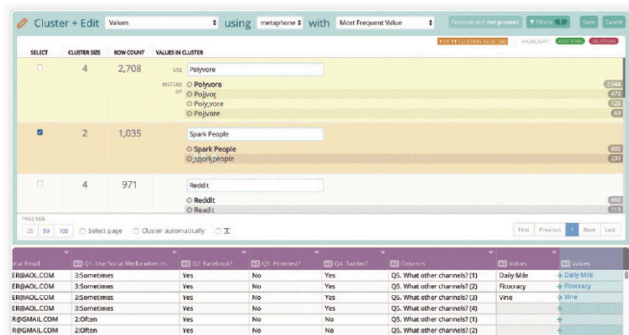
Cluster + Edit Values using metaphone with Most Frequent Value

Personal: not present | Filters | Save | Cancel

1 OF 11 CLUSTERS SELECTED | HIGHLIGHT: | ADDITIONS | DELETIONS

| SELECT | CLUSTER SIZE | ROW COUNT | VALUES IN CLUSTER |
|---|---|---|---|
| | 4 | 2,708 | USE Polyvore; INSTEAD OF: Polyvore 2,148; Pojivor 475; Polyvore 56; Pojivore 29 |
| ☑ | 2 | 1,035 | Spark People; Spark People 805; Sparkpeople 230 |
| | 4 | 971 | Reddit; Reddit 663; Reddit 113 |

PAGE SIZE 25 50 100 | Select page | Cluster automatically | First | Previous | 1 | Next | Last

| ...nal Email | Q1. Use Social Media when n... | Q2. Facebook? | Q3. Pinterest? | Q4. Twitter? | Columns | Values | Values |
|---|---|---|---|---|---|---|---|
| ER@AOL.COM | 3:Sometimes | Yes | No | Yes | Q5. What other channels? (1) | Daily Mile | Daily Mile |
| ER@AOL.COM | 3:Sometimes | Yes | No | Yes | Q5. What other channels? (2) | Fitocracy | Fitocracy |
| ER@AOL.COM | 3:Sometimes | Yes | No | Yes | Q5. What other channels? (3) | Vine | Vine |
| ER@AOL.COM | 3:Sometimes | Yes | No | Yes | Q5. What other channels? (4) | | |
| R@GMAIL.COM | 2:Often | Yes | No | No | Q5. What other channels? (1) | | |
| R@GMAIL.COM | 2:Often | Yes | No | No | Q5. What other channels? (2) | | |